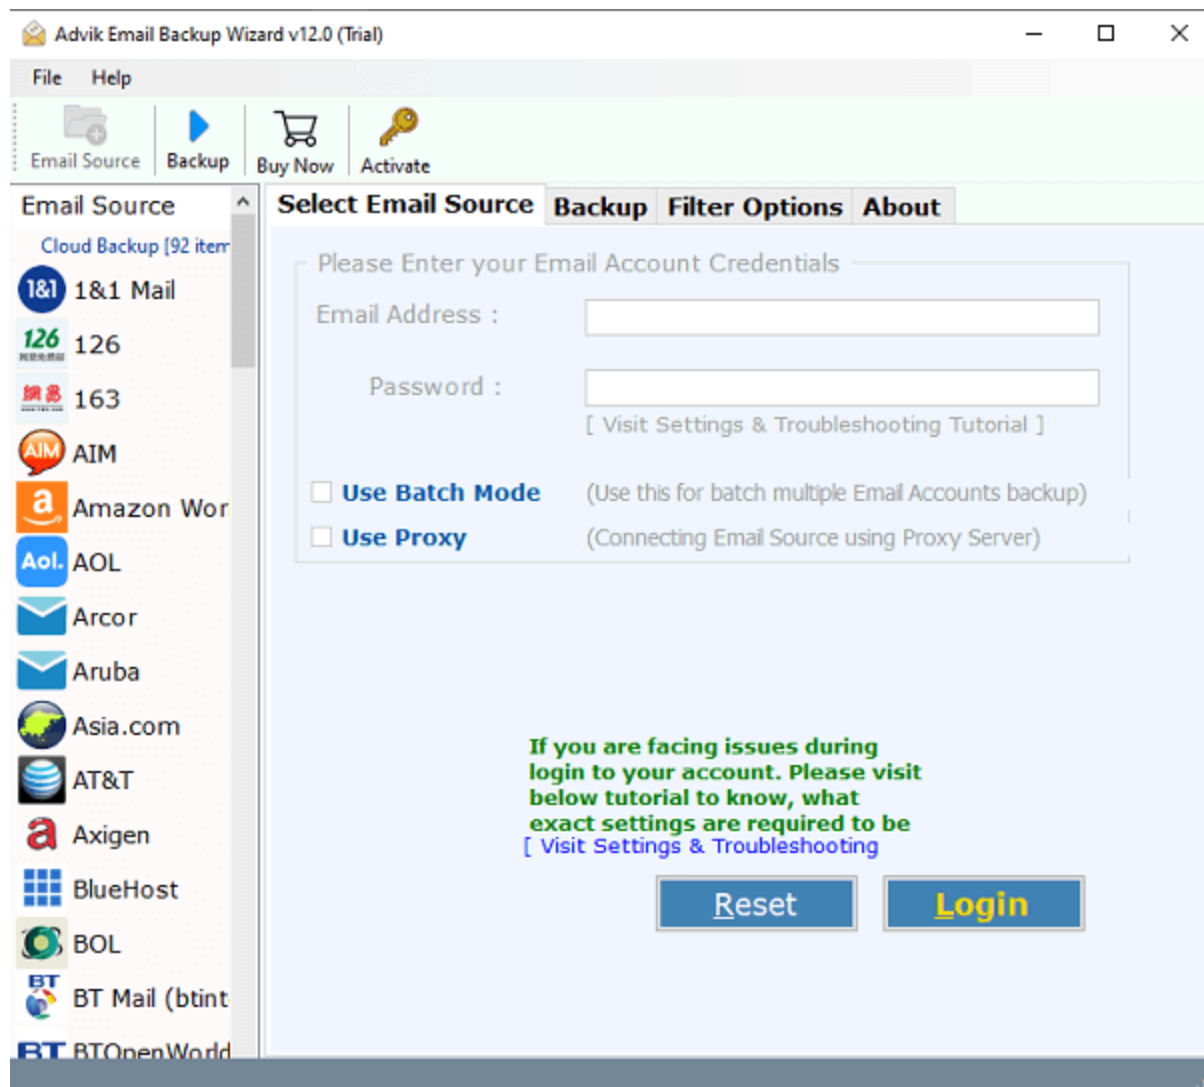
Advik Email Backup Wizard v12.0 (Trial)

File Help

Email Source Backup Buy Now Activate

Email Source

Cloud Backup [92 item

1&1 Mail
126
163
AIM
Amazon Wor
AOL
Arcor
Aruba
Asia.com
AT&T
Axigen
BlueHost
BOL
BT Mail (btint
BTOpenWorld

Select Email Source | Backup | Filter Options | About

Please Enter your Email Account Credentials

Email Address :

Password :

[ Visit Settings & Troubleshooting Tutorial ]

Use Batch Mode (Use this for batch multiple Email Accounts backup)

Use Proxy (Connecting Email Source using Proxy Server)

If you are facing issues during login to your account. Please visit below tutorial to know, what exact settings are required to be

[ Visit Settings & Troubleshooting

Reset

Login